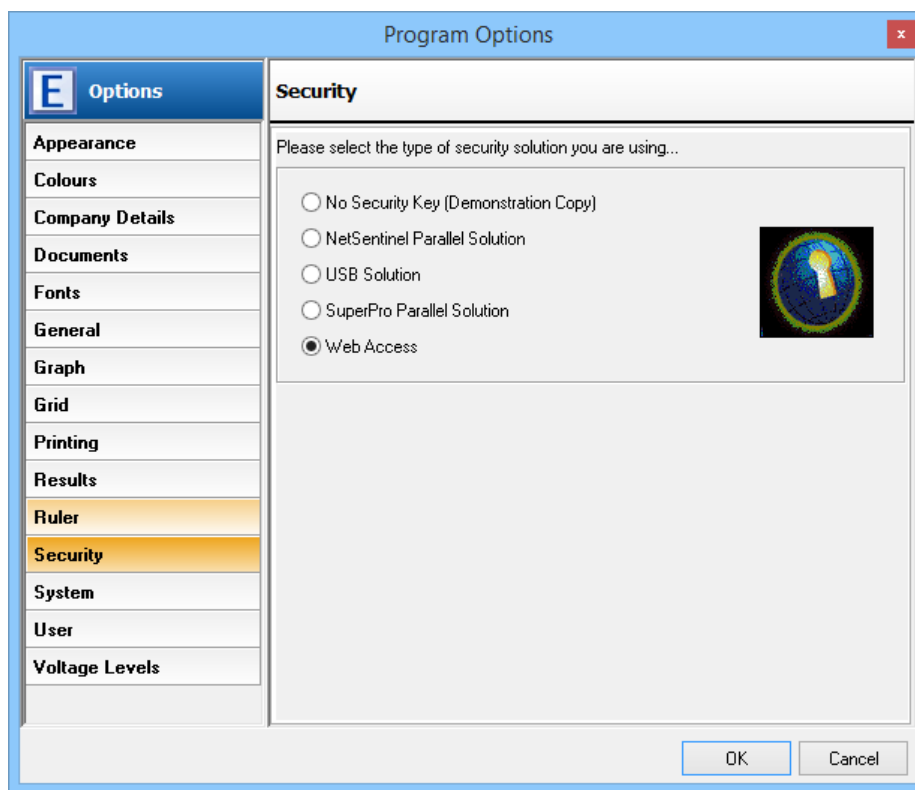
Program Options

x

E Options

Appearance
Colours
Company Details
Documents
Fonts
General
Graph
Grid
Printing
Results
Ruler
Security
System
User
Voltage Levels

Security

Please select the type of security solution you are using...

No Security Key (Demonstration Copy)
NetSentinel Parallel Solution
USB Solution
SuperPro Parallel Solution
Web Access

OK
Cancel